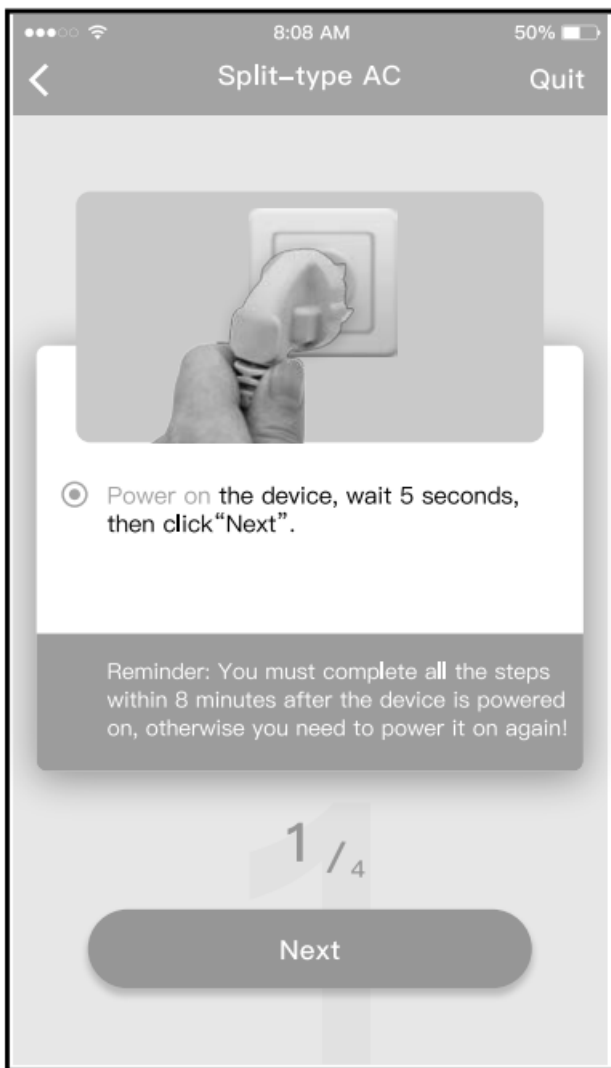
8:08 AM

50%

Split-type AC

Quit

Power on the device, wait 5 seconds, then click“Next”.

Reminder: You must complete all the steps within 8 minutes after the device is powered on, otherwise you need to power it on again!

1 / 4

Next